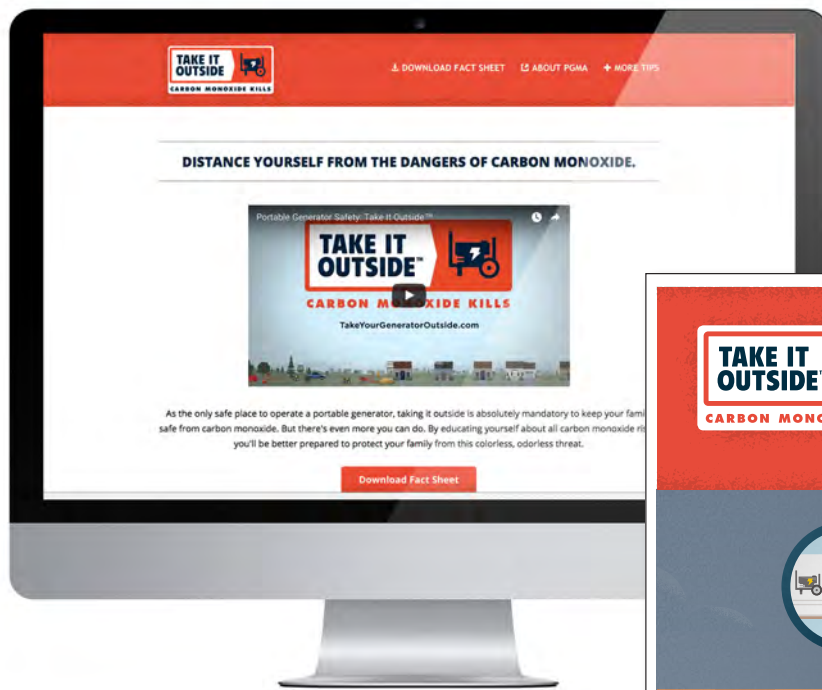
TAKE IT OUTSIDE
CARBON MONOXIDE KILLS

DOWNLOAD FACT SHEET
ABOUT PGMA
MORE TIPS

DISTANCE YOURSELF FROM THE DANGERS OF CARBON MONOXIDE.

Portable Generator Safety: Take It Outside™

TAKE IT OUTSIDE™
CARBON MONOXIDE KILLS
TakeYourGeneratorOutside.com

As the only safe place to operate a portable generator, taking it outside is absolutely mandatory to keep your fami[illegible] safe from carbon monoxide. But there's even more you can do. By educating yourself about all carbon monoxide ris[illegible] you'll be better prepared to protect your family from this colorless, odorless threat.

Download Fact Sheet

TAKE IT OUTSIDE™
CARBON MONO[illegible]